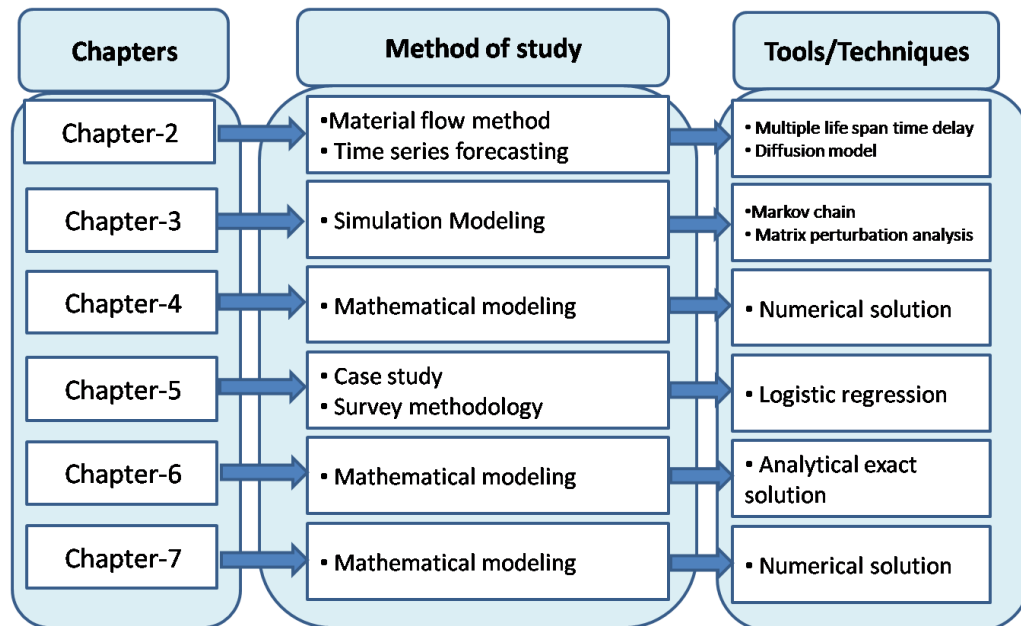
Chapters

Method of study

Tools/Techniques

Chapter-2

•Material flow method
• Time series forecasting

• Multiple life span time delay
• Diffusion model

Chapter-3

• Simulation Modeling

•Markov chain
• Matrix perturbation analysis

Chapter-4

• Mathematical modeling

• Numerical solution

Chapter-5

• Case study
• Survey methodology

• Logistic regression

Chapter-6

• Mathematical modeling

• Analytical exact solution

Chapter-7

• Mathematical modeling

• Numerical solution